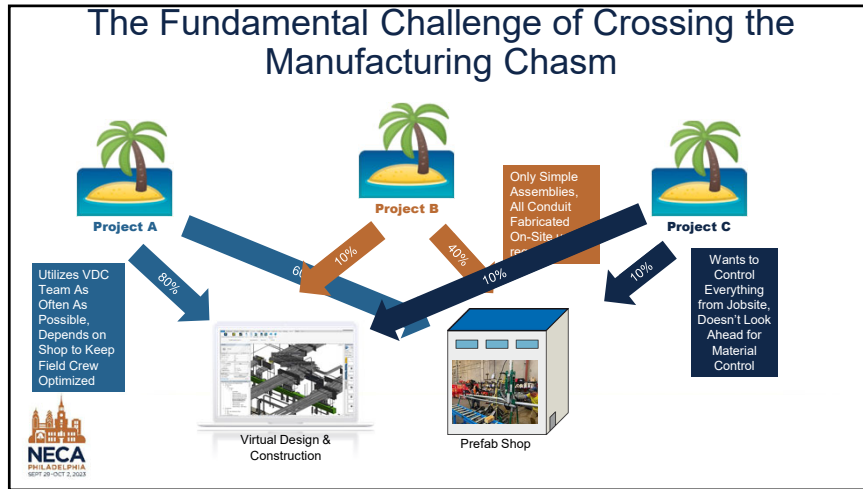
The Fundamental Challenge of Crossing the Manufacturing Chasm

Project A

Project B

Project C

Utilizes VDC Team As Often As Possible, Depends on Shop to Keep Field Crew Optimized

80%

60

10%

40%

Only Simple Assemblies, All Conduit Fabricated On-Site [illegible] re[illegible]

10%

10%

Wants to Control Everything from Jobsite, Doesn't Look Ahead for Material Control

Virtual Design & Construction

Prefab Shop

NECA
PHILADELPHIA
SEPT 29 - OCT 2, 2023